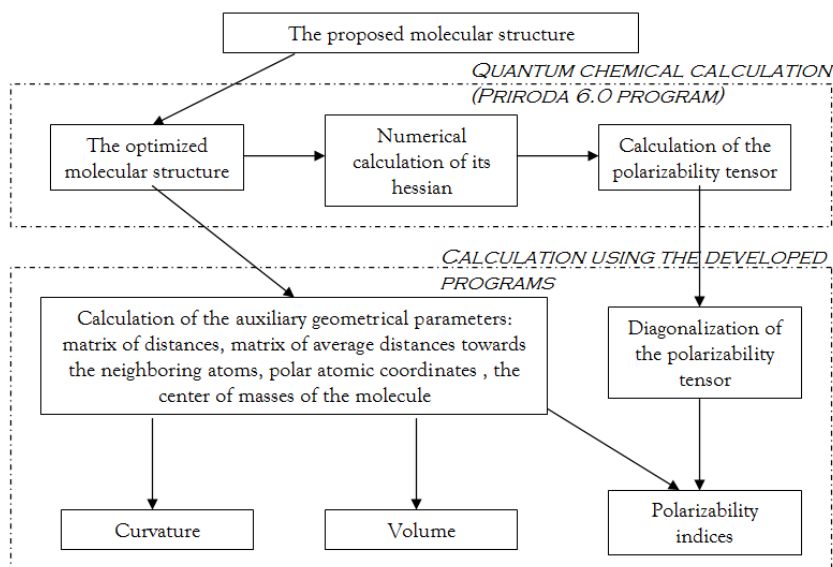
The proposed molecular structure

QUANTUM CHEMICAL CALCULATION (PRIRODA 6.0 PROGRAM)

The optimized molecular structure

Numerical calculation of its hessian

Calculation of the polarizability tensor

CALCULATION USING THE DEVELOPED PROGRAMS

Calculation of the auxiliary geometrical parameters: matrix of distances, matrix of average distances towards the neighboring atoms, polar atomic coordinates , the center of masses of the molecule

Diagonalization of the polarizability tensor

Curvature

Volume

Polarizability indices